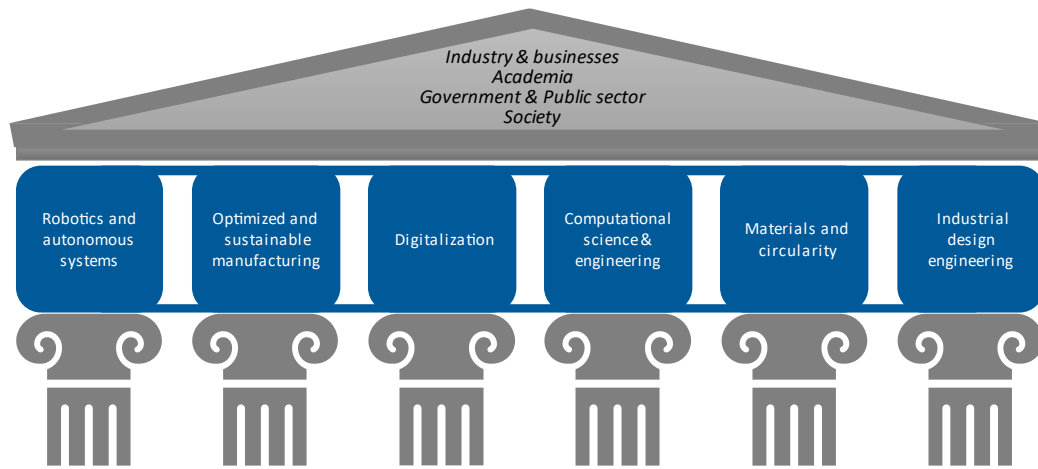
Industry & businesses
Academia
Government & Public sector
Society

Robotics and autonomous systems

Optimized and sustainable manufacturing

Digitalization

Computational science & engineering

Materials and circularity

Industrial design engineering